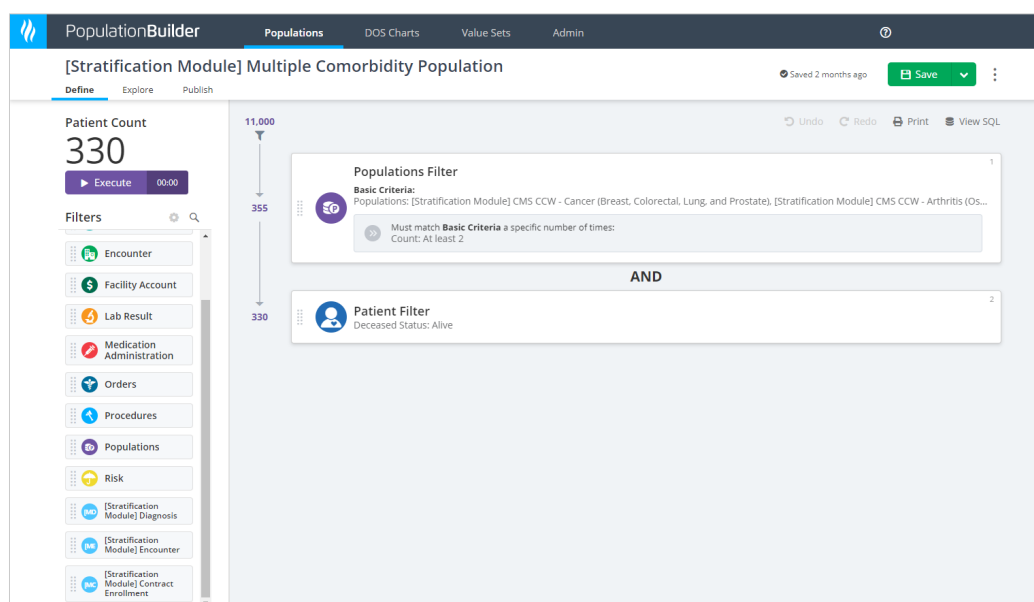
PopulationBuilder Populations DOS Charts Value Sets Admin

[Stratification Module] Multiple Comorbidity Population
Define Explore Publish

Saved 2 months ago Save

Patient Count
330
Execute 00:00

Filters

Encounter
Facility Account
Lab Result
Medication Administration
Orders
Procedures
Populations
Risk
[Stratification Module] Diagnosis
[Stratification Module] Encounter
[Stratification Module] Contract Enrollment

11,000
355
330

Undo Redo Print View SQL

1
Populations Filter
Basic Criteria:
Populations: [Stratification Module] CMS CCW - Cancer (Breast, Colorectal, Lung, and Prostate), [Stratification Module] CMS CCW - Arthritis (Os...
Must match Basic Criteria a specific number of times:
Count: At least 2

AND

2
Patient Filter
Deceased Status: Alive